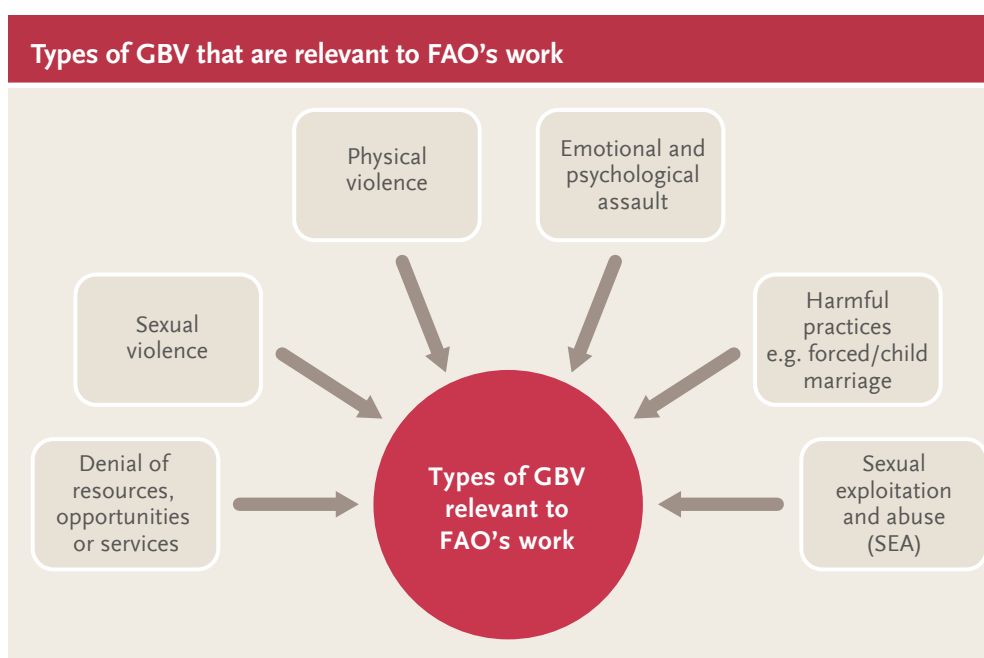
Types of GBV that are relevant to FAO's work

Physical violence

Emotional and psychological assault

Sexual violence

Harmful practices e.g. forced/child marriage

Denial of resources, opportunities or services

Types of GBV relevant to FAO's work

Sexual exploitation and abuse (SEA)